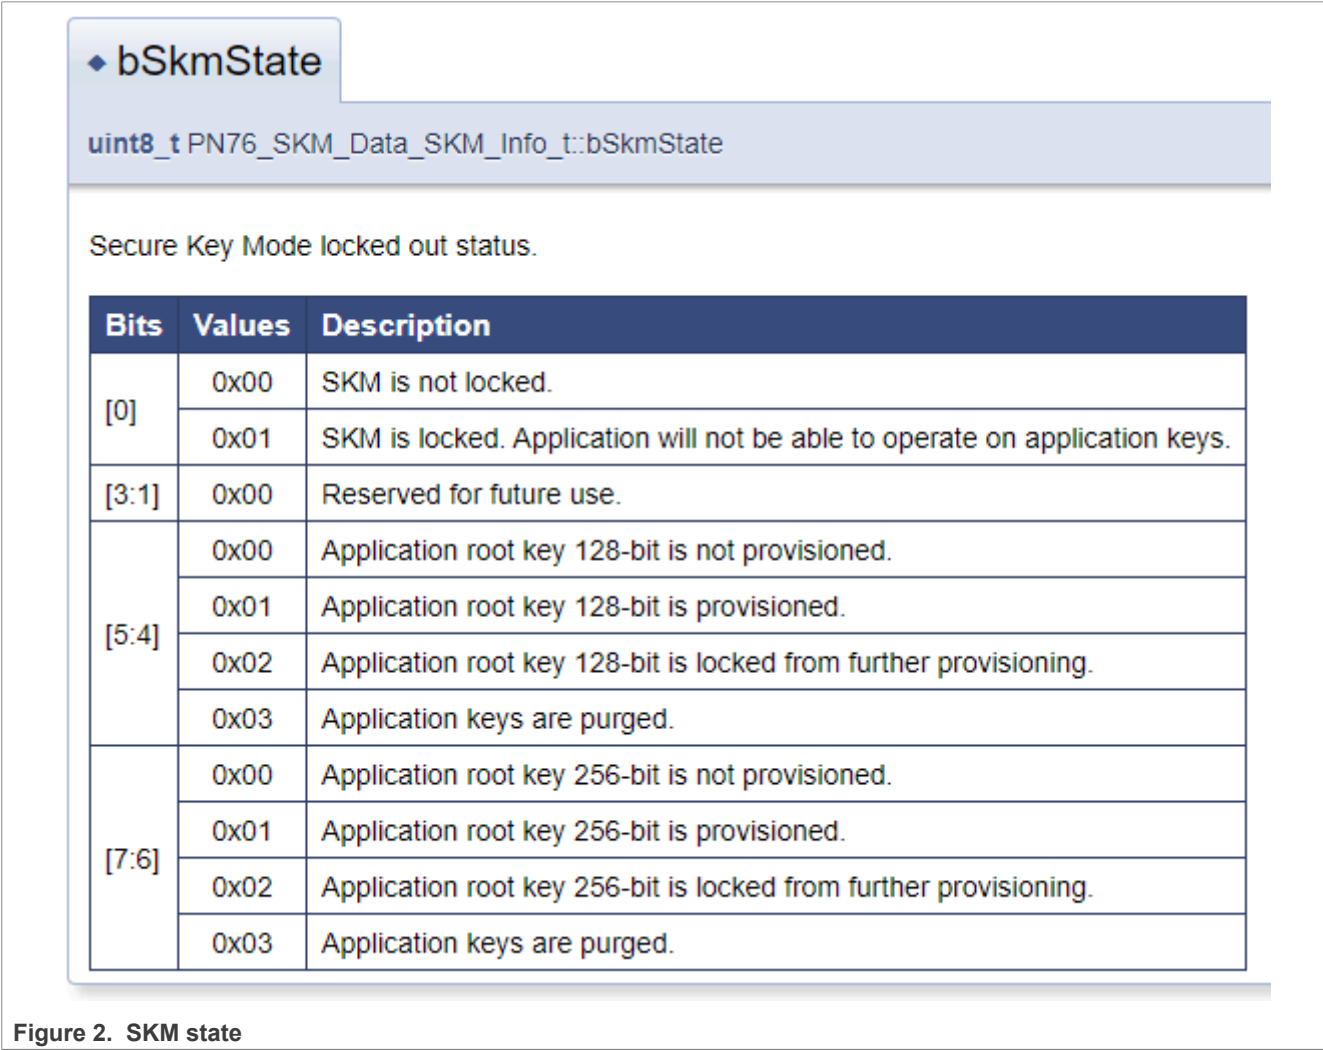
◆ bSkmState

uint8_t PN76_SKM_Data_SKM_Info_t::bSkmState

Secure Key Mode locked out status.

| Bits | Values | Description |
|---|---|---|
| [0] | 0x00 | SKM is not locked. |
| | 0x01 | SKM is locked. Application will not be able to operate on application keys. |
| [3:1] | 0x00 | Reserved for future use. |
| [5:4] | 0x00 | Application root key 128-bit is not provisioned. |
| | 0x01 | Application root key 128-bit is provisioned. |
| | 0x02 | Application root key 128-bit is locked from further provisioning. |
| | 0x03 | Application keys are purged. |
| [7:6] | 0x00 | Application root key 256-bit is not provisioned. |
| | 0x01 | Application root key 256-bit is provisioned. |
| | 0x02 | Application root key 256-bit is locked from further provisioning. |
| | 0x03 | Application keys are purged. |

Figure 2. SKM state